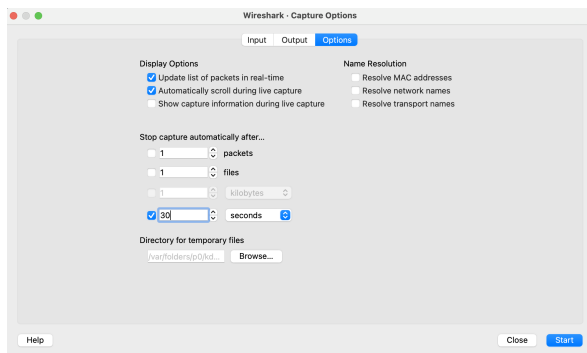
Wireshark · Capture Options

Input Output Options

Display Options
Update list of packets in real-time
Automatically scroll during live capture
Show capture information during live capture

Name Resolution
Resolve MAC addresses
Resolve network names
Resolve transport names

Stop capture automatically after...
1 packets
1 files
1 kilobytes
30 seconds

Directory for temporary files
/var/folders/p0/kd... Browse...

Help Close Start